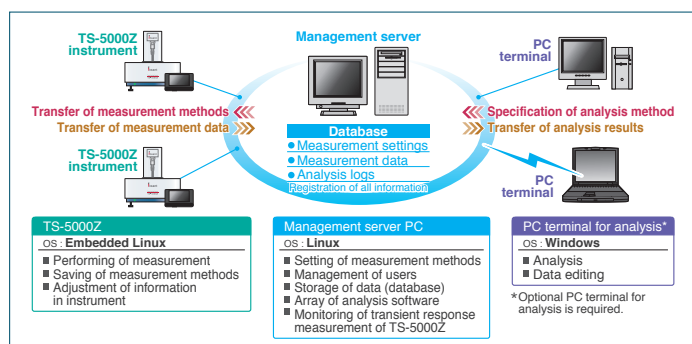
TS-5000Z instrument

Management server

PC terminal

Transfer of measurement methods
Transfer of measurement data

Database
● Measurement settings
● Measurement data
● Analysis logs
Registration of all information

Specification of analysis method
Transfer of analysis results

TS-5000Z instrument

PC terminal

TS-5000Z
OS : Embedded Linux
■ Performing of measurement
■ Saving of measurement methods
■ Adjustment of information in instrument

Management server PC
OS : Linux
■ Setting of measurement methods
■ Management of users
■ Storage of data (database)
■ Array of analysis software
■ Monitoring of transient response measurement of TS-5000Z

PC terminal for analysis*
OS : Windows
■ Analysis
■ Data editing

*Optional PC terminal for analysis is required.